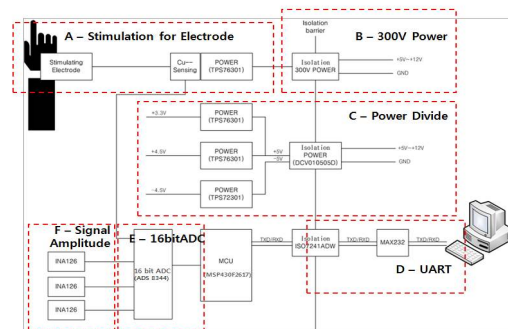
A – Stimulation for Electrode

Isolation barrier

B – 300V Power

Stimulating Electrode

Cu-- Sensing

POWER (TPS76301)

Isolation 300V POWER

+5V~+12V

GND

C – Power Divide

+3.3V

POWER (TPS76301)

+4.5V

POWER (TPS76301)

+5V

-5V

Isolation POWER (DCV010505D)

+5V~+12V

GND

-4.5V

POWER (TPS72301)

F – Signal Amplitude

E – 16bitADC

INA126

INA126

INA126

16 bit ADC (ADS 8344)

MCU (MSP430F2617)

TXD/RXD

Isolation ISO7241ACW

TXD/RXD

MAX232

TXD/RXD

D – UART